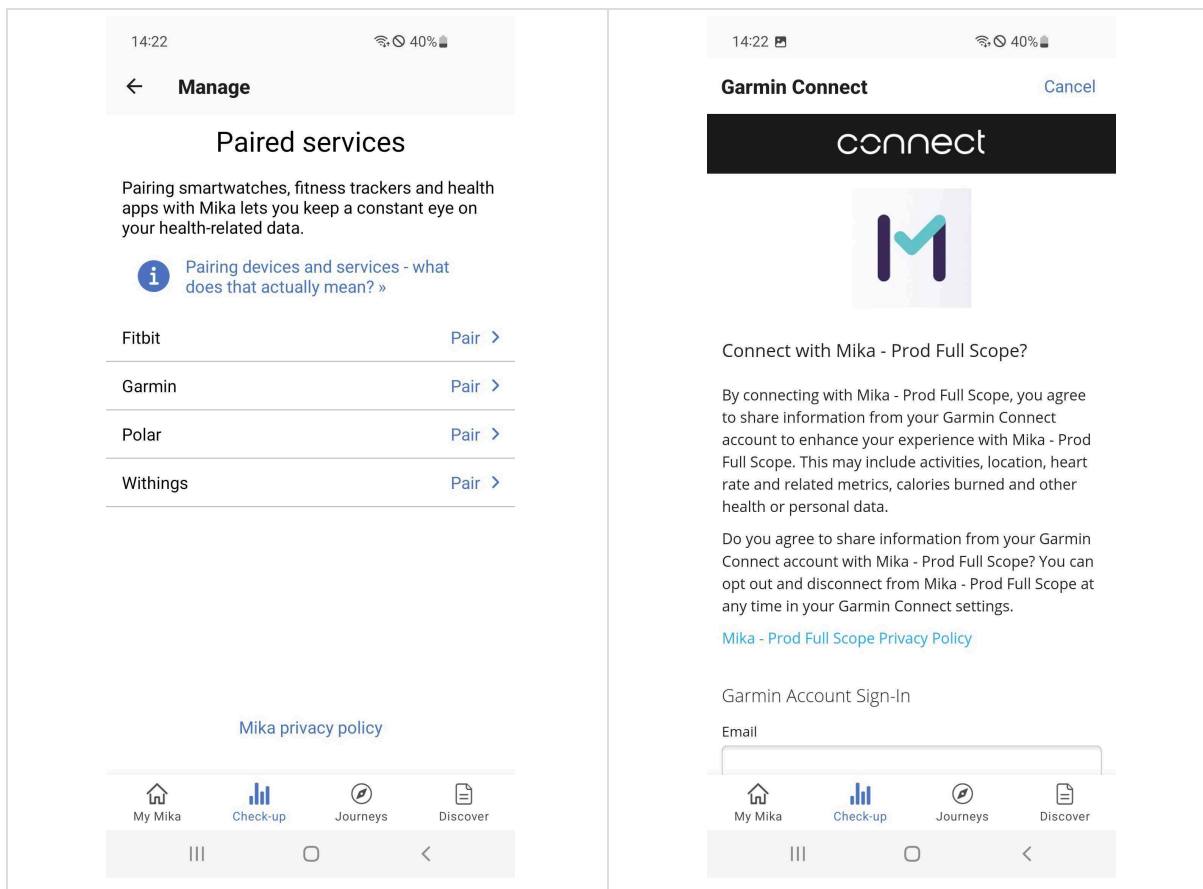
14:22 40%

← Manage

Paired services

Pairing smartwatches, fitness trackers and health apps with Mika lets you keep a constant eye on your health-related data.

Pairing devices and services - what does that actually mean? »

Fitbit Pair >

Garmin Pair >

Polar Pair >

Withings Pair >

Mika privacy policy

My Mika Check-up Journeys Discover

14:22 40%

Garmin Connect Cancel

connect

Connect with Mika - Prod Full Scope?

By connecting with Mika - Prod Full Scope, you agree to share information from your Garmin Connect account to enhance your experience with Mika - Prod Full Scope. This may include activities, location, heart rate and related metrics, calories burned and other health or personal data.

Do you agree to share information from your Garmin Connect account with Mika - Prod Full Scope? You can opt out and disconnect from Mika - Prod Full Scope at any time in your Garmin Connect settings.

Mika - Prod Full Scope Privacy Policy

Garmin Account Sign-In

Email

My Mika Check-up Journeys Discover